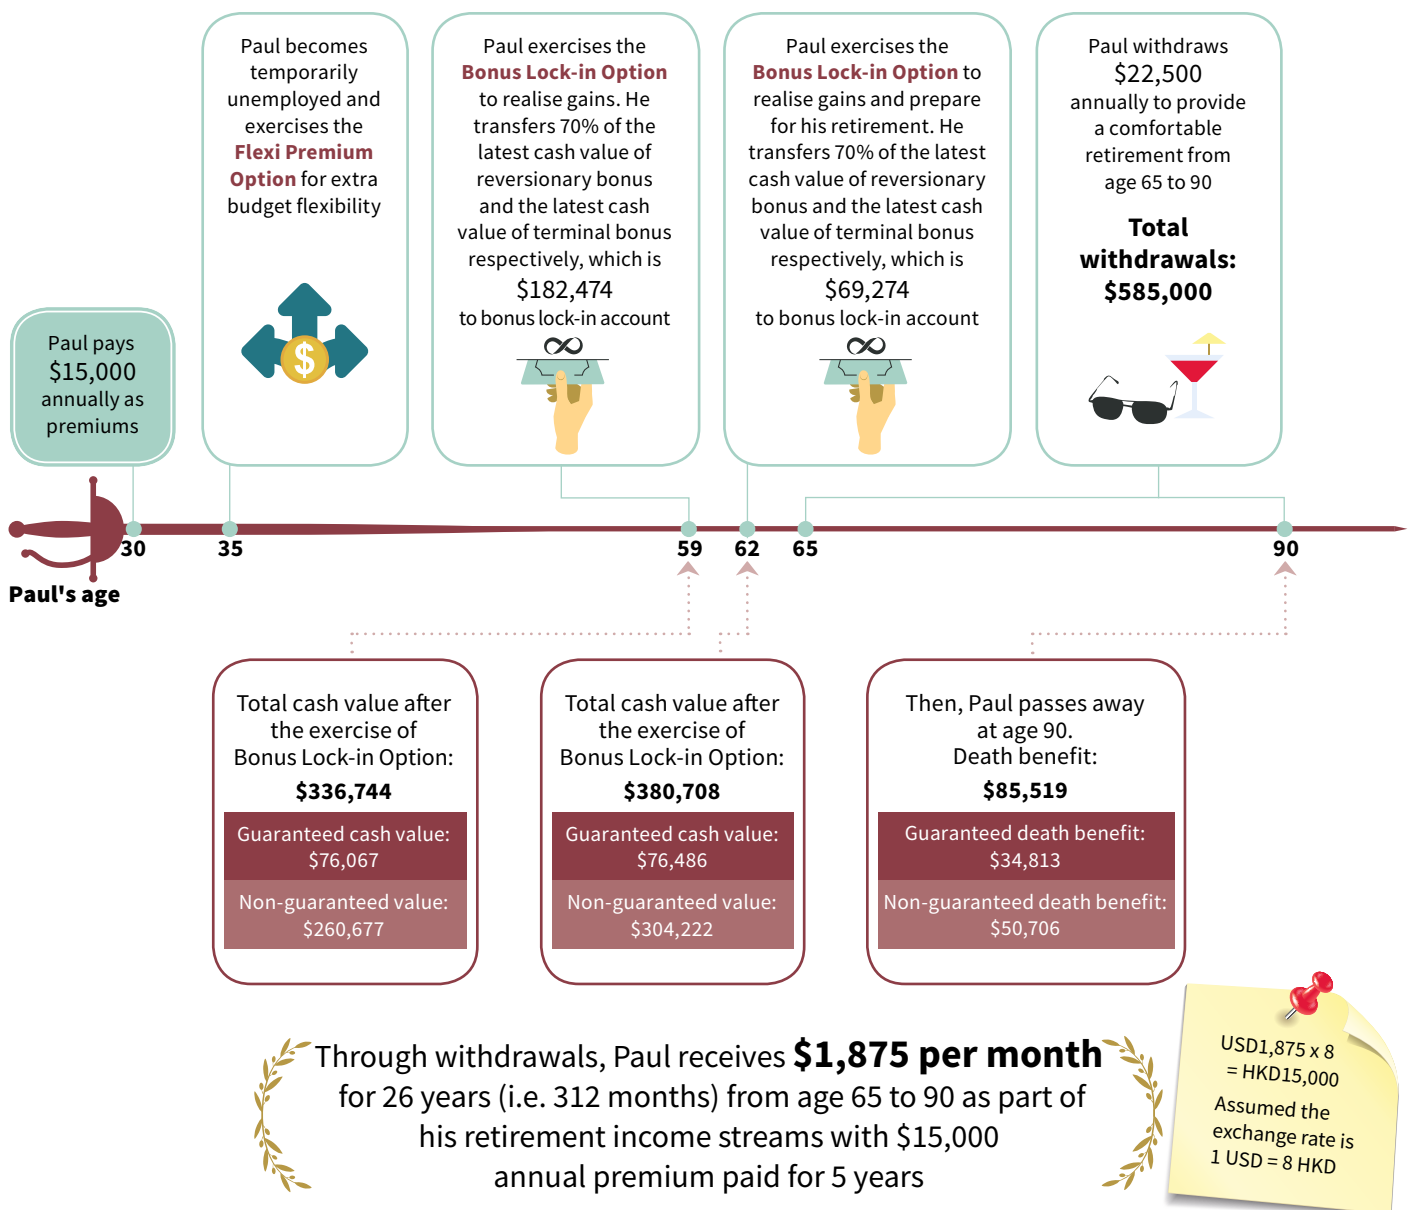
Paul pays $15,000 annually as premiums

Paul becomes temporarily unemployed and exercises the Flexi Premium Option for extra budget flexibility

Paul exercises the Bonus Lock-in Option to realise gains. He transfers 70% of the latest cash value of reversionary bonus and the latest cash value of terminal bonus respectively, which is $182,474 to bonus lock-in account

Paul exercises the Bonus Lock-in Option to realise gains and prepare for his retirement. He transfers 70% of the latest cash value of reversionary bonus and the latest cash value of terminal bonus respectively, which is $69,274 to bonus lock-in account

Paul withdraws $22,500 annually to provide a comfortable retirement from age 65 to 90

Total withdrawals: $585,000

30 35 59 62 65 90

Paul's age

Total cash value after the exercise of Bonus Lock-in Option:
$336,744
Guaranteed cash value: $76,067
Non-guaranteed value: $260,677

Total cash value after the exercise of Bonus Lock-in Option:
$380,708
Guaranteed cash value: $76,486
Non-guaranteed value: $304,222

Then, Paul passes away at age 90.
Death benefit:
$85,519
Guaranteed death benefit: $34,813
Non-guaranteed death benefit: $50,706

Through withdrawals, Paul receives $1,875 per month for 26 years (i.e. 312 months) from age 65 to 90 as part of his retirement income streams with $15,000 annual premium paid for 5 years

USD1,875 x 8 = HKD15,000
Assumed the exchange rate is 1 USD = 8 HKD